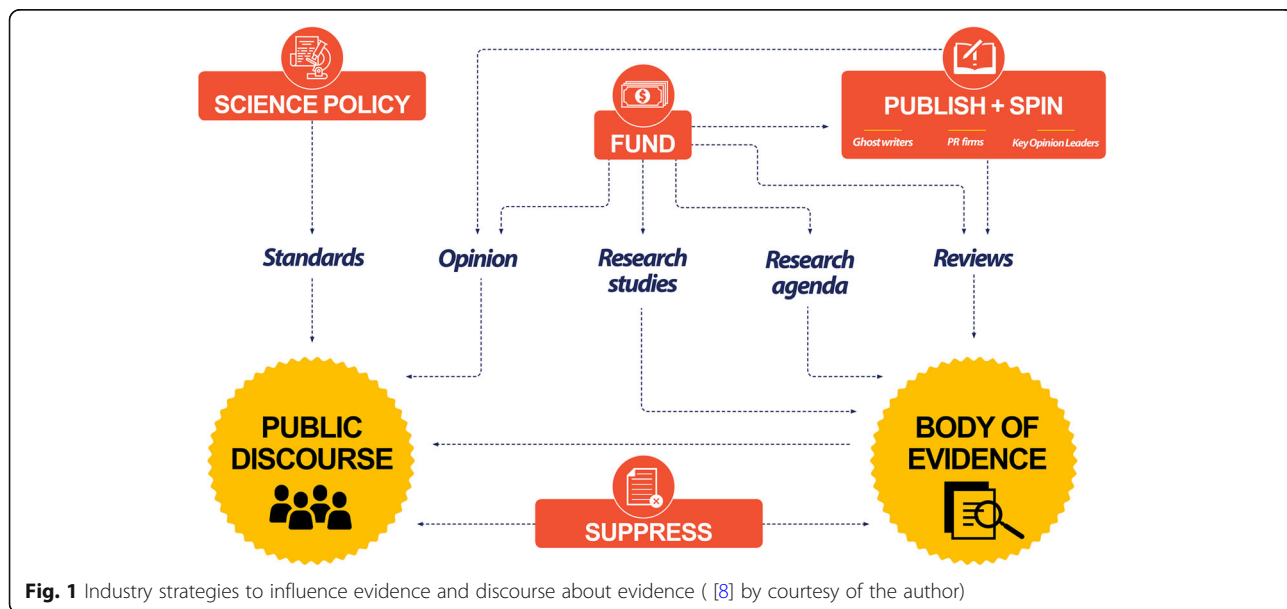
SCIENCE POLICY

FUND

PUBLISH + SPIN

Ghost writers

PR firms

Key Opinion Leaders

Standards

Opinion

Research studies

Research agenda

Reviews

PUBLIC DISCOURSE

BODY OF EVIDENCE

SUPPRESS

**Fig. 1** Industry strategies to influence evidence and discourse about evidence ( [8] by courtesy of the author)